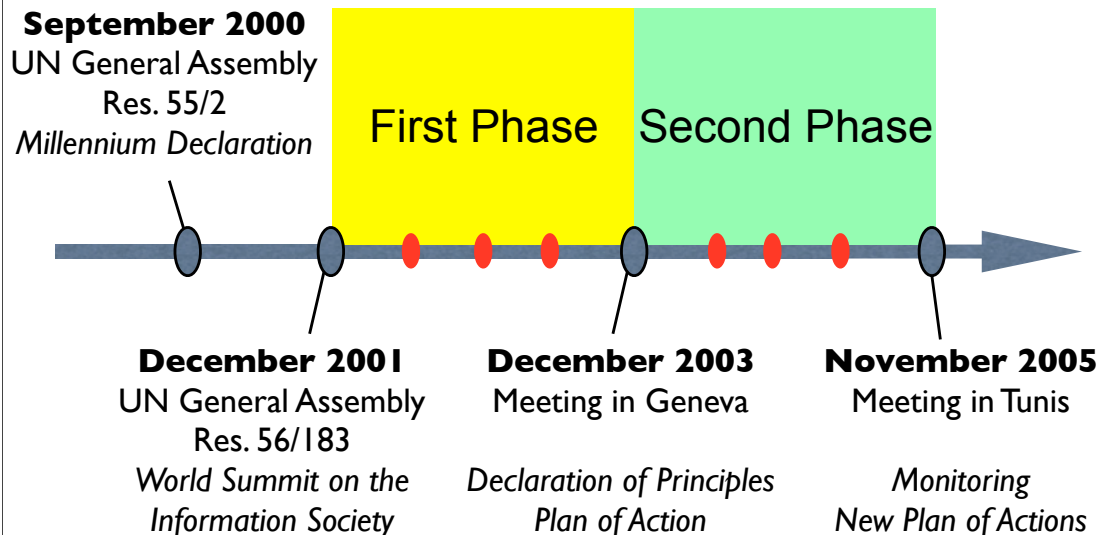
**September 2000**
UN General Assembly
Res. 55/2
*Millennium Declaration*

First Phase

Second Phase

**December 2001**
UN General Assembly
Res. 56/183
*World Summit on the Information Society*

**December 2003**
Meeting in Geneva

*Declaration of Principles*
*Plan of Action*

**November 2005**
Meeting in Tunis

*Monitoring*
*New Plan of Actions*